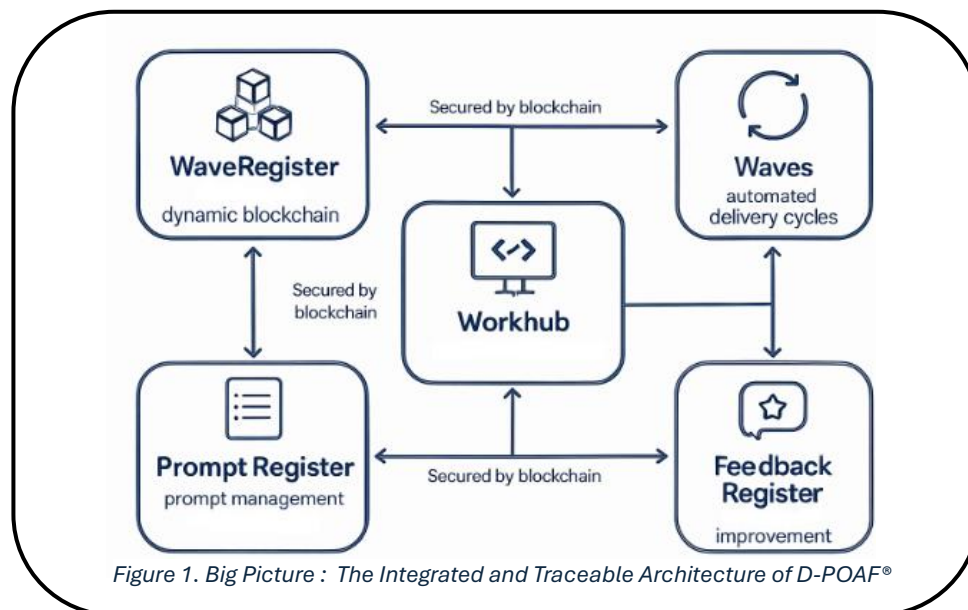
WaveRegister
dynamic blockchain

Secured by blockchain

Waves
automated delivery cycles

Secured by blockchain

Workhub

Prompt Register
prompt management

Secured by blockchain

Feedback Register
improvement

Figure 1. Big Picture : The Integrated and Traceable Architecture of D-POAF®